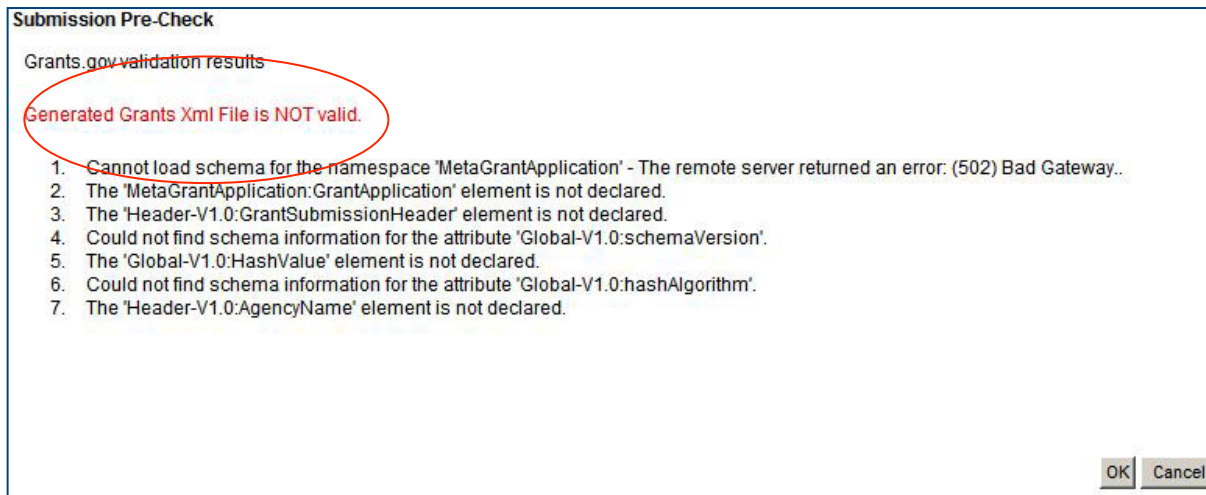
Submission Pre-Check

Grants.gov validation results

Generated Grants Xml File is NOT valid.

1. Cannot load schema for the namespace 'MetaGrantApplication' - The remote server returned an error: (502) Bad Gateway..
2. The 'MetaGrantApplication:GrantApplication' element is not declared.
3. The 'Header-V1.0:GrantSubmissionHeader' element is not declared.
4. Could not find schema information for the attribute 'Global-V1.0:schemaVersion'.
5. The 'Global-V1.0:HashValue' element is not declared.
6. Could not find schema information for the attribute 'Global-V1.0:hashAlgorithm'.
7. The 'Header-V1.0:AgencyName' element is not declared.

OK Cancel